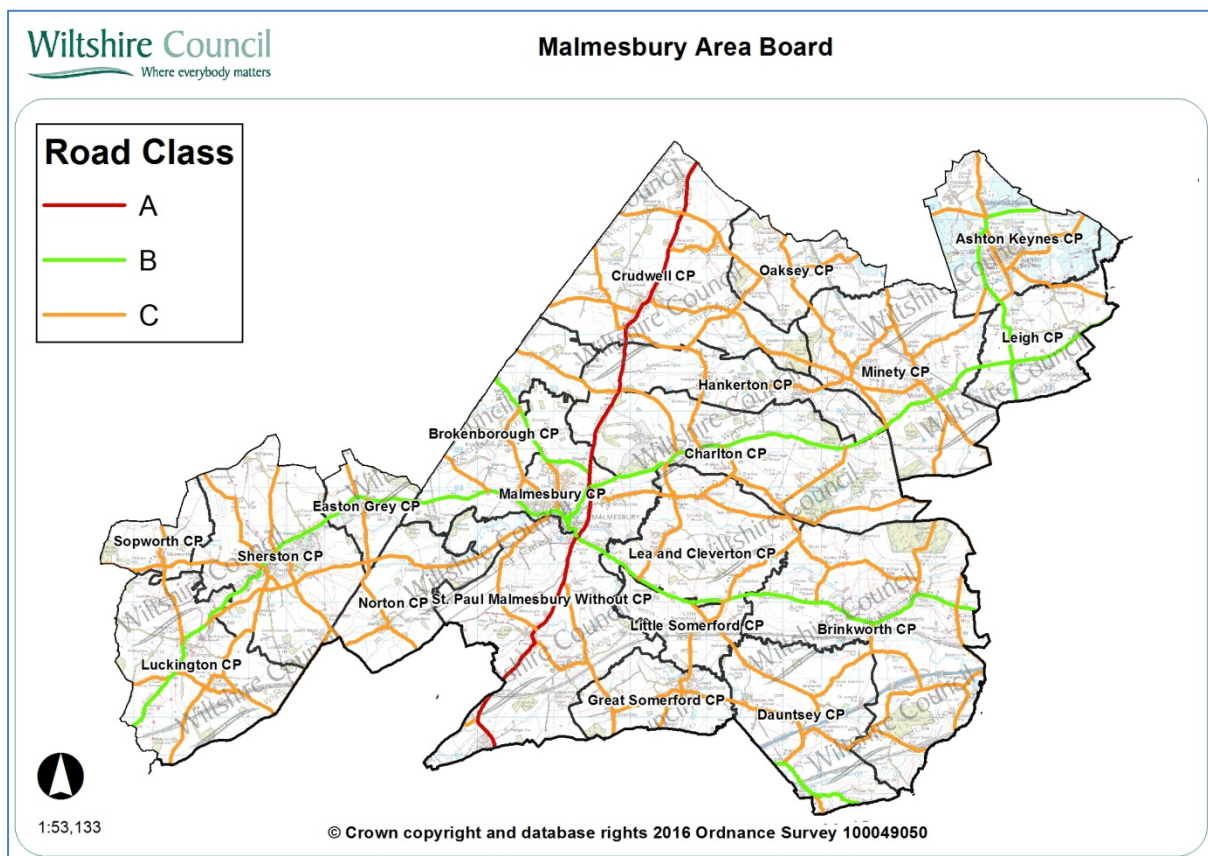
Wiltshire Council
Where everybody matters

Malmesbury Area Board

Road Class
A
B
C

Crudwell CP
Oaksey CP
Ashton Keynes CP
Leigh CP
Minety CP
Hankerton CP
Brokenborough CP
Charlton CP
Malmesbury CP
Easton Grey CP
Sopworth CP
Sherston CP
Lea and Cleverton CP
Norton CP
St. Paul Malmesbury Without CP
Little Somerford CP
Brinkworth CP
Luckington CP
Great Somerford CP
Dauntsey CP

Wiltshire Council
Wiltshire Council
Wiltshire Council
Wiltshire Council
Wiltshire Council
Wiltshire Council
Wiltshire Council
Wiltshire Council
Wiltshire Council
Wiltshire Council
Wiltshire Council

1:53,133

© Crown copyright and database rights 2016 Ordnance Survey 100049050